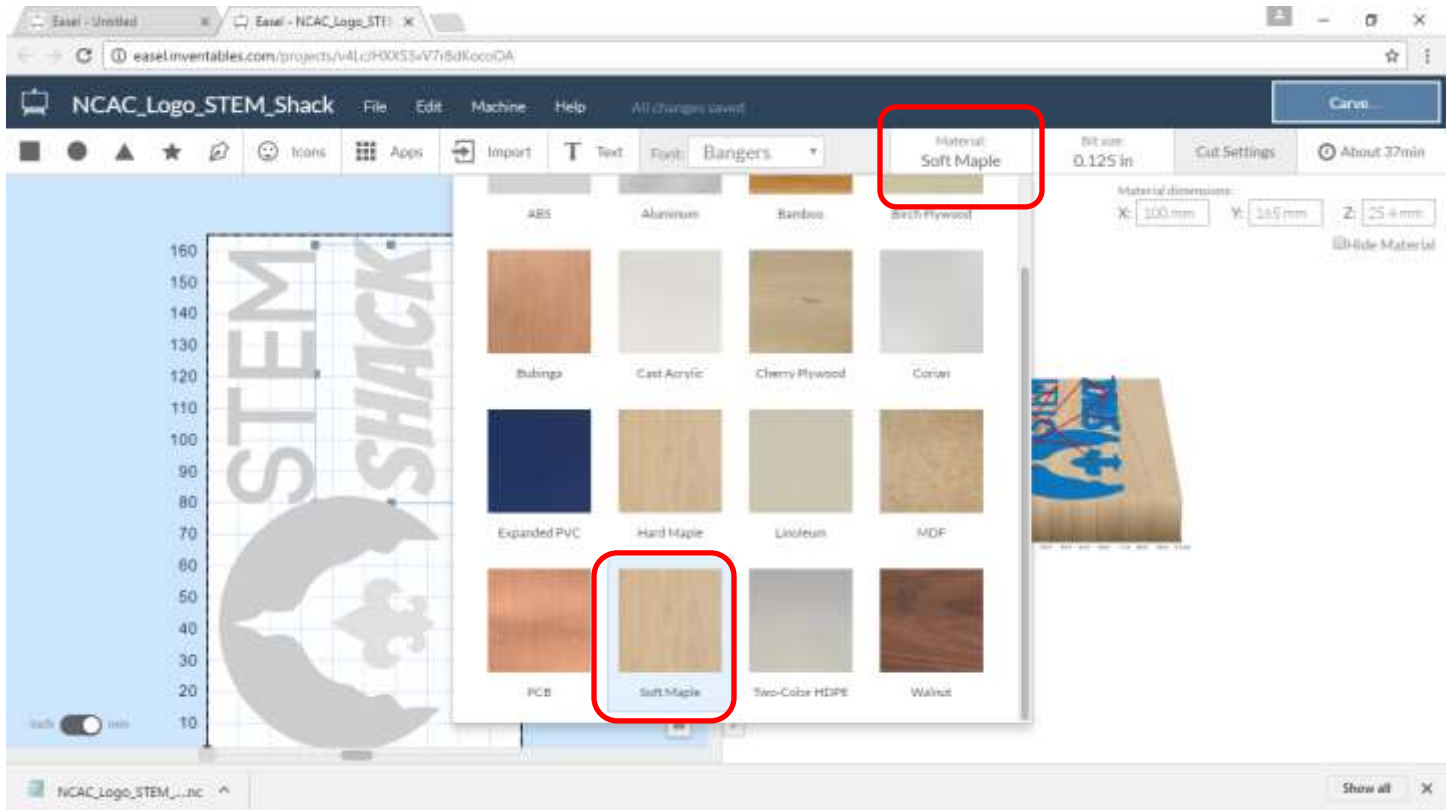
Easel - Untitled
Easel - NCAC_Logo_STE
easel.inventables.com/projects/v4LcHXXS5vV7rBdKocoOA

NCAC_Logo_STEM_Shack File Edit Machine Help All changes saved
Carve...

Icons Apps Import Text Font: Bangers
Material: Soft Maple
Bit size: 0.125 in
Cut Settings
About 37min

Material dimensions:
X: 100 mm Y: 165 mm Z: 25.4 mm
Hide Material

ABS Aluminum Bamboo Birch Plywood
Bubinga Cast Acrylic Cherry Plywood Corian
Expanded PVC Hard Maple Linoleum MDF
PCB Soft Maple Two-Color HDPE Walnut

160
150
140
130
120
110
100
90
80
70
60
50
40
30
20
10

STEM
SHACK

inch mm

NCAC_Logo_STEM_....nc
Show all